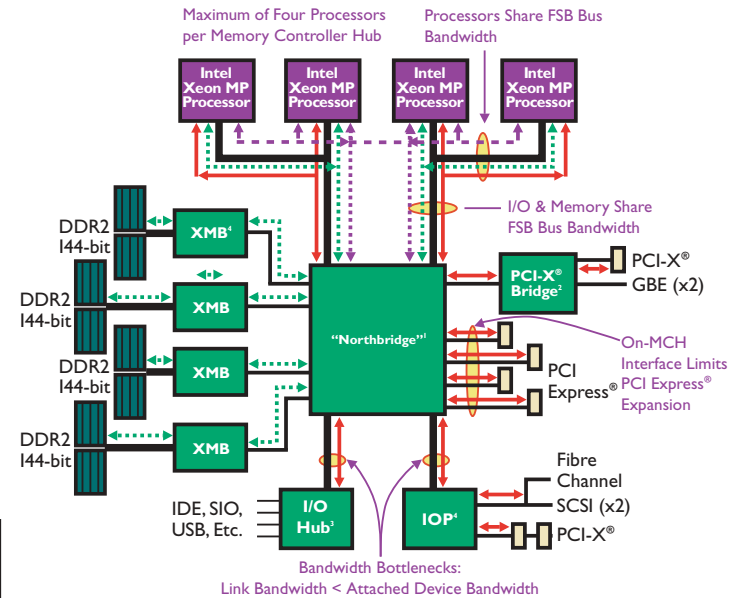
Maximum of Four Processors per Memory Controller Hub

Processors Share FSB Bus Bandwidth

Intel Xeon MP Processor

Intel Xeon MP Processor

Intel Xeon MP Processor

Intel Xeon MP Processor

I/O & Memory Share FSB Bus Bandwidth

DDR2 144-bit

XMB⁴

DDR2 144-bit

XMB

DDR2 144-bit

XMB

DDR2 144-bit

XMB

"Northbridge"¹

PCI-X® Bridge²

PCI-X®

GBE (x2)

On-MCH Interface Limits PCI Express® Expansion

PCI Express®

IDE, SIO, USB, Etc.

I/O Hub³

IOP⁴

Fibre Channel

SCSI (x2)

PCI-X®

Bandwidth Bottlenecks: Link Bandwidth < Attached Device Bandwidth